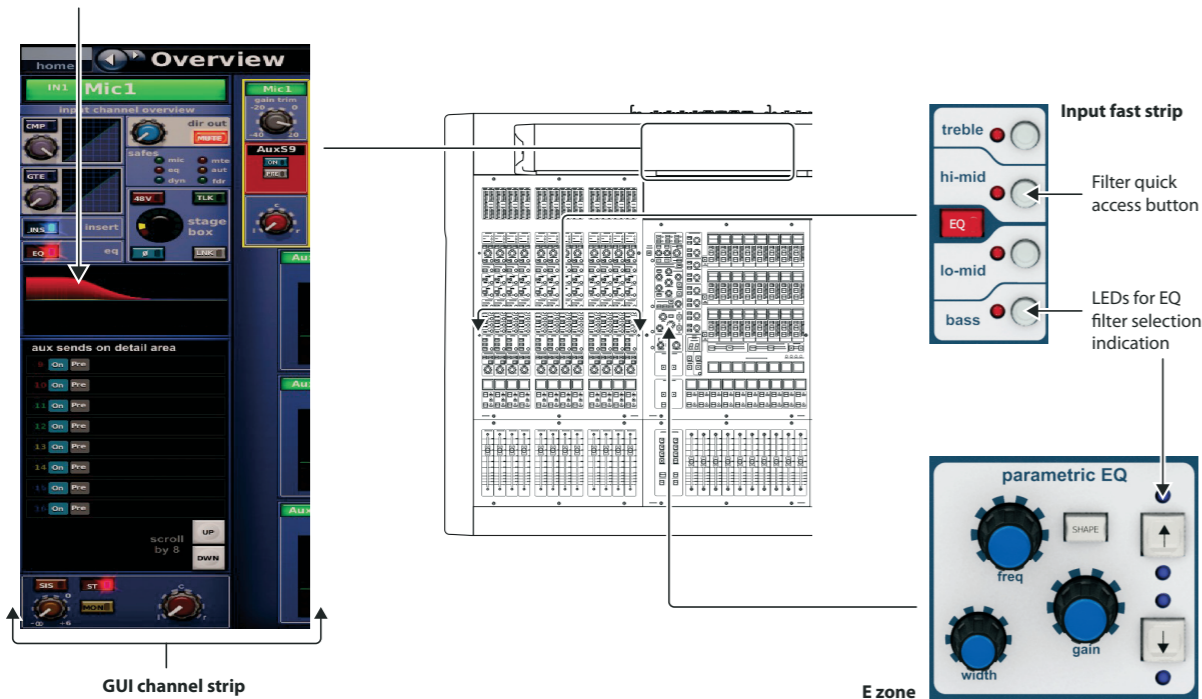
home

Overview

IN1 Mic1

input channel overview

CMP

dir out

MUTE

safes

mic mte

eq aut

dyn fdr

GTE

48V

TLK

stage box

INS

insert

EQ

eq

ø

LNK

Mic1

gain trim

-20 0

-40 10

AuxS9

ON

PRE

aux sends on detail area

9 On Pre

10 On Pre

11 On Pre

12 On Pre

13 On Pre

14 On Pre

15 On Pre

16 On Pre

scroll by 8

UP

DWN

SIS

ST

MON

-∞ +6

GUI channel strip

Input fast strip

treble

hi-mid

EQ

lo-mid

bass

Filter quick access button

LEDs for EQ filter selection indication

parametric EQ

SHAPE

freq

gain

width

E zone